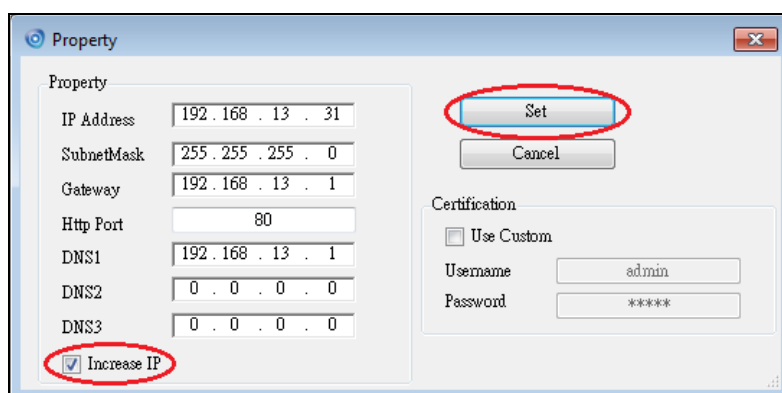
Property

Property

IP Address 192 . 168 . 13 . 31

SubnetMask 255 . 255 . 255 . 0

Gateway 192 . 168 . 13 . 1

Http Port 80

DNS1 192 . 168 . 13 . 1

DNS2 0 . 0 . 0 . 0

DNS3 0 . 0 . 0 . 0

Increase IP

Set

Cancel

Certification

Use Custom

Username admin

Password *****